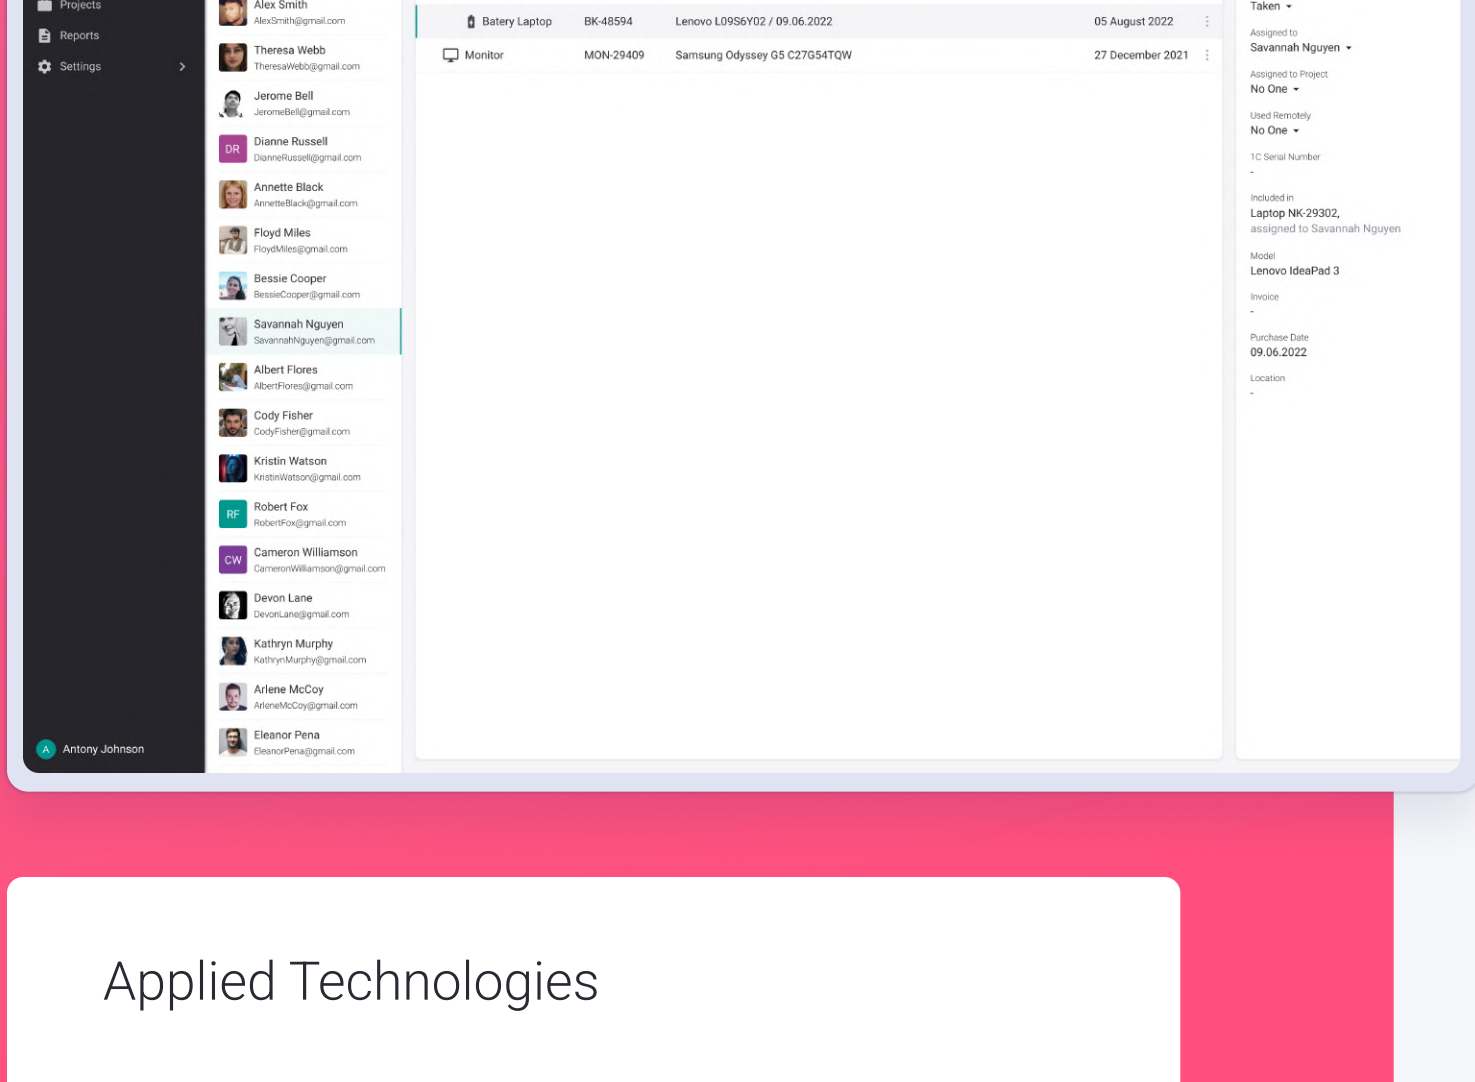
Projects
Reports
Settings

Antony Johnson

Alex Smith
AlexSmith@gmail.com
Theresa Webb
TheresaWebb@gmail.com
Jerome Bell
JeromeBell@gmail.com
DR Dianne Russell
DianneRussell@gmail.com
Annette Black
AnnetteBlack@gmail.com
Floyd Miles
FloydMiles@gmail.com
Bessie Cooper
BessieCooper@gmail.com
Savannah Nguyen
SavannahNguyen@gmail.com
Albert Flores
AlbertFlores@gmail.com
Cody Fisher
CodyFisher@gmail.com
Kristin Watson
KristinWatson@gmail.com
RF Robert Fox
RobertFox@gmail.com
CW Cameron Williamson
CameronWilliamson@gmail.com
Devon Lane
DevonLane@gmail.com
Kathryn Murphy
KathrynMurphy@gmail.com
Arlene McCoy
ArleneMcCoy@gmail.com
Eleanor Pena
EleanorPena@gmail.com

| Batery Laptop | BK-48594 | Lenovo L09S6Y02 / 09.06.2022 | 05 August 2022 |
|---|---|---|---|
| Monitor | MON-29409 | Samsung Odyssey G5 C27G54TQW | 27 December 2021 |

Taken
Assigned to
Savannah Nguyen
Assigned to Project
No One
Used Remotely
No One
1C Serial Number
-
Included in
Laptop NK-29302,
assigned to Savannah Nguyen
Model
Lenovo IdeaPad 3
Invoice
-
Purchase Date
09.06.2022
Location
-

Applied Technologies